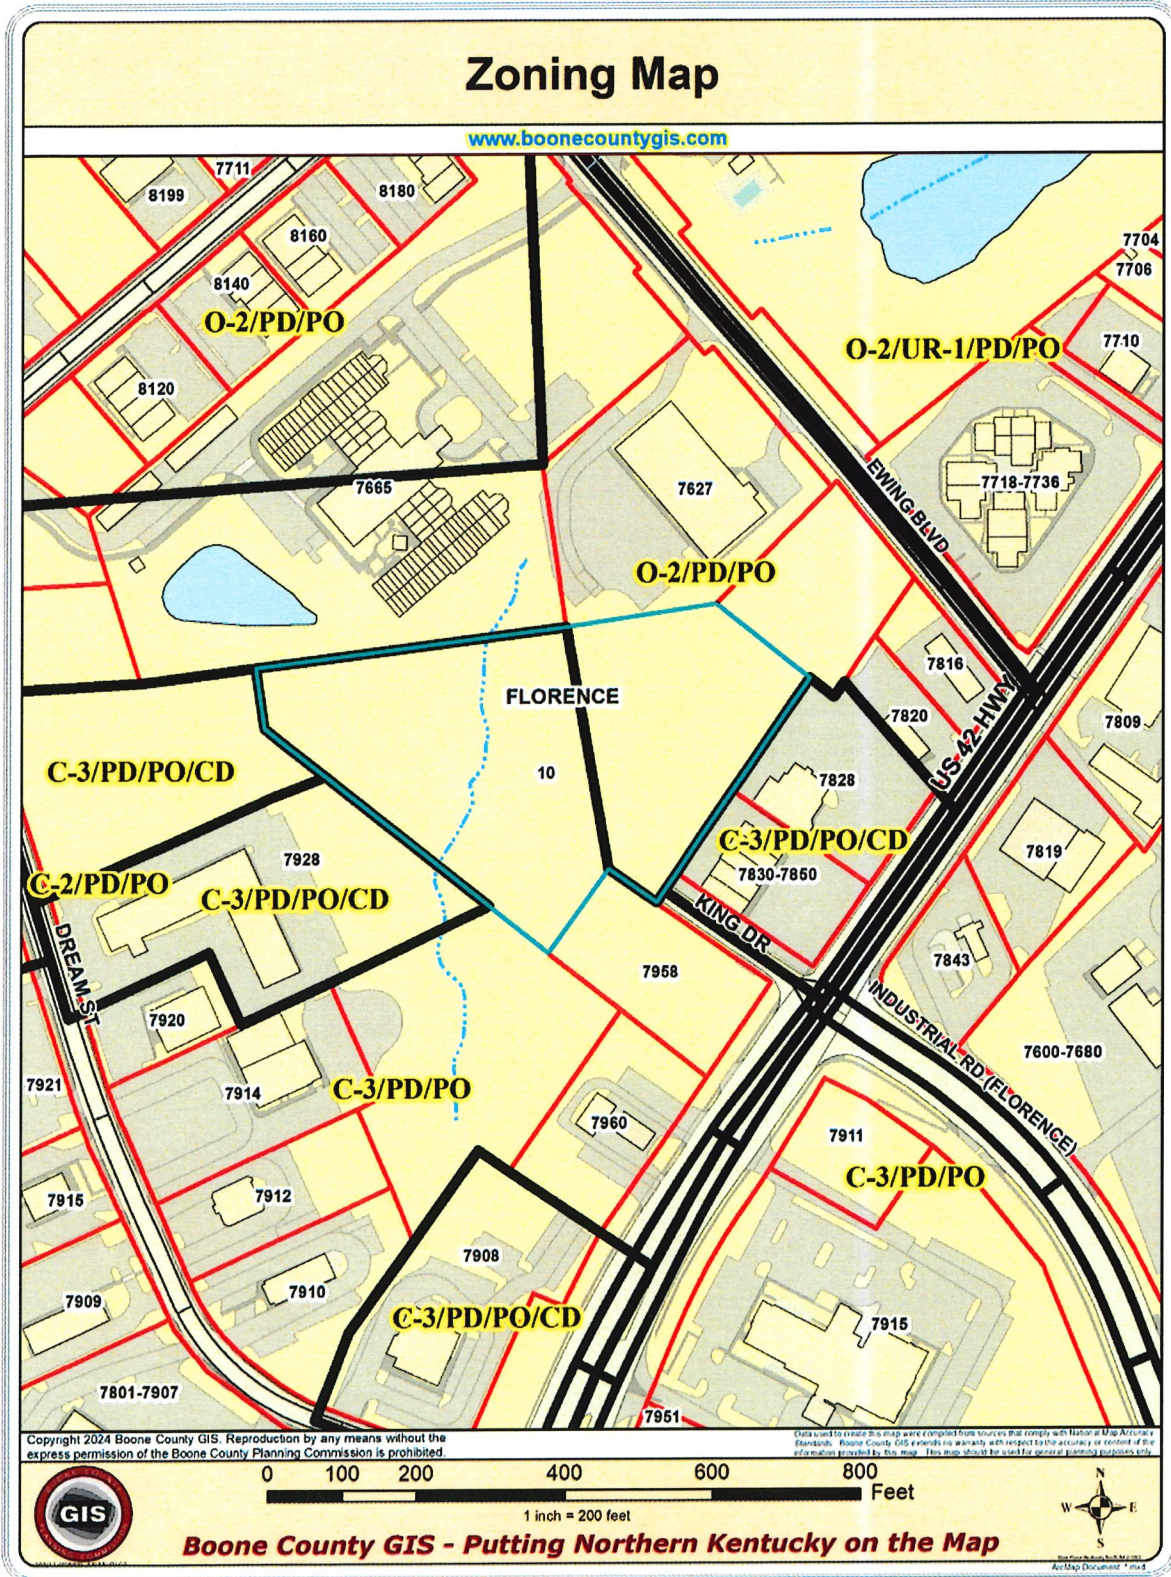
Zoning Map

www.boonecountygis.com

7711
8199
8180
8160
8140
O-2/PD/PO
8120
7704
7706
7710
O-2/UR-1/PD/PO
7718-7736
EWING BLVD
7665
7627
O-2/PD/PO
7816
7820
7809
FLORENCE
10
US 42 HWY
C-3/PD/PO/CD
7828
C-3/PD/PO/CD
7819
7928
7830-7850
C-2/PD/PO
C-3/PD/PO/CD
KING DR
DREAM ST
7843
7958
7920
INDUSTRIAL RD (FLORENCE)
7600-7680
7921
7914
C-3/PD/PO
7960
7911
C-3/PD/PO
7915
7912
7908
7909
7910
C-3/PD/PO/CD
7915
7801-7907
7951

Copyright 2024 Boone County GIS. Reproduction by any means without the express permission of the Boone County Planning Commission is prohibited.

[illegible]

0 100 200 400 600 800 Feet
1 inch = 200 feet

GIS

N
W E
S

Boone County GIS - Putting Northern Kentucky on the Map

ArcMap Document: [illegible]